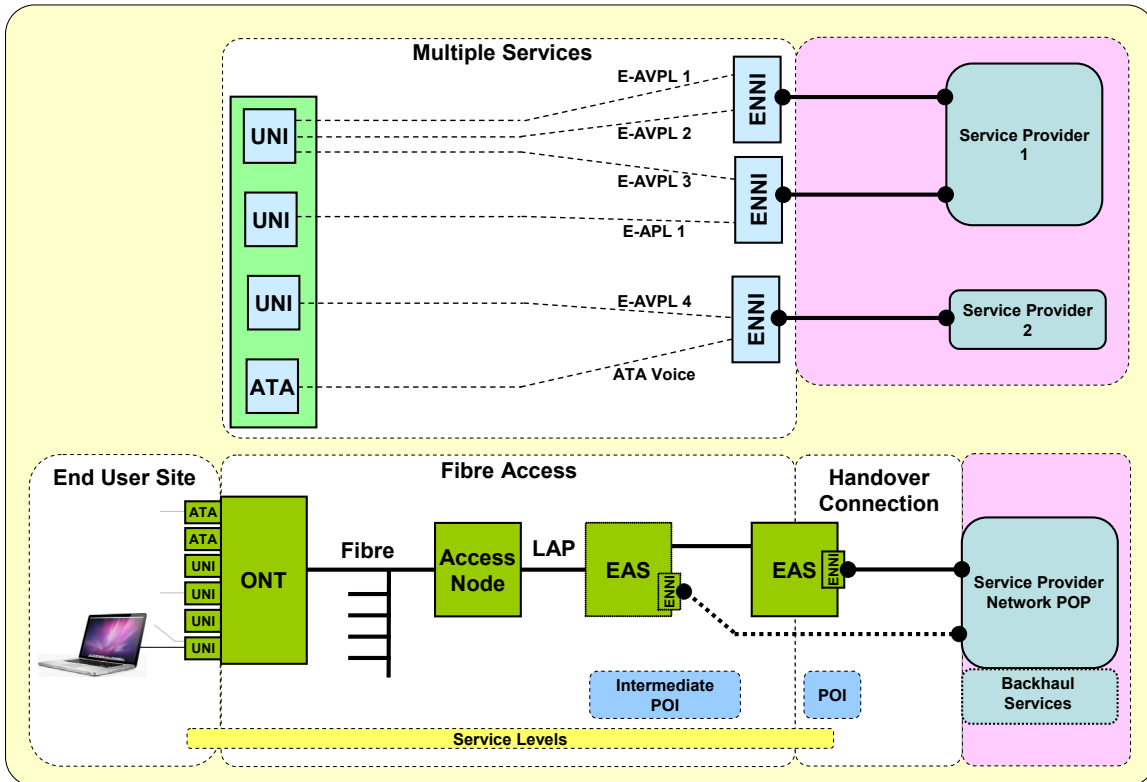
Multiple Services

UNI

UNI

UNI

ATA

E-AVPL 1

E-AVPL 2

E-AVPL 3

E-APL 1

E-AVPL 4

ATA Voice

ENNI

ENNI

ENNI

Service Provider 1

Service Provider 2

End User Site

ATA

ATA

UNI

UNI

UNI

UNI

Fibre Access

ONT

Fibre

Access Node

LAP

EAS

ENNI

Handover Connection

EAS

ENNI

Service Provider Network POP

Intermediate POI

POI

Backhaul Services

Service Levels